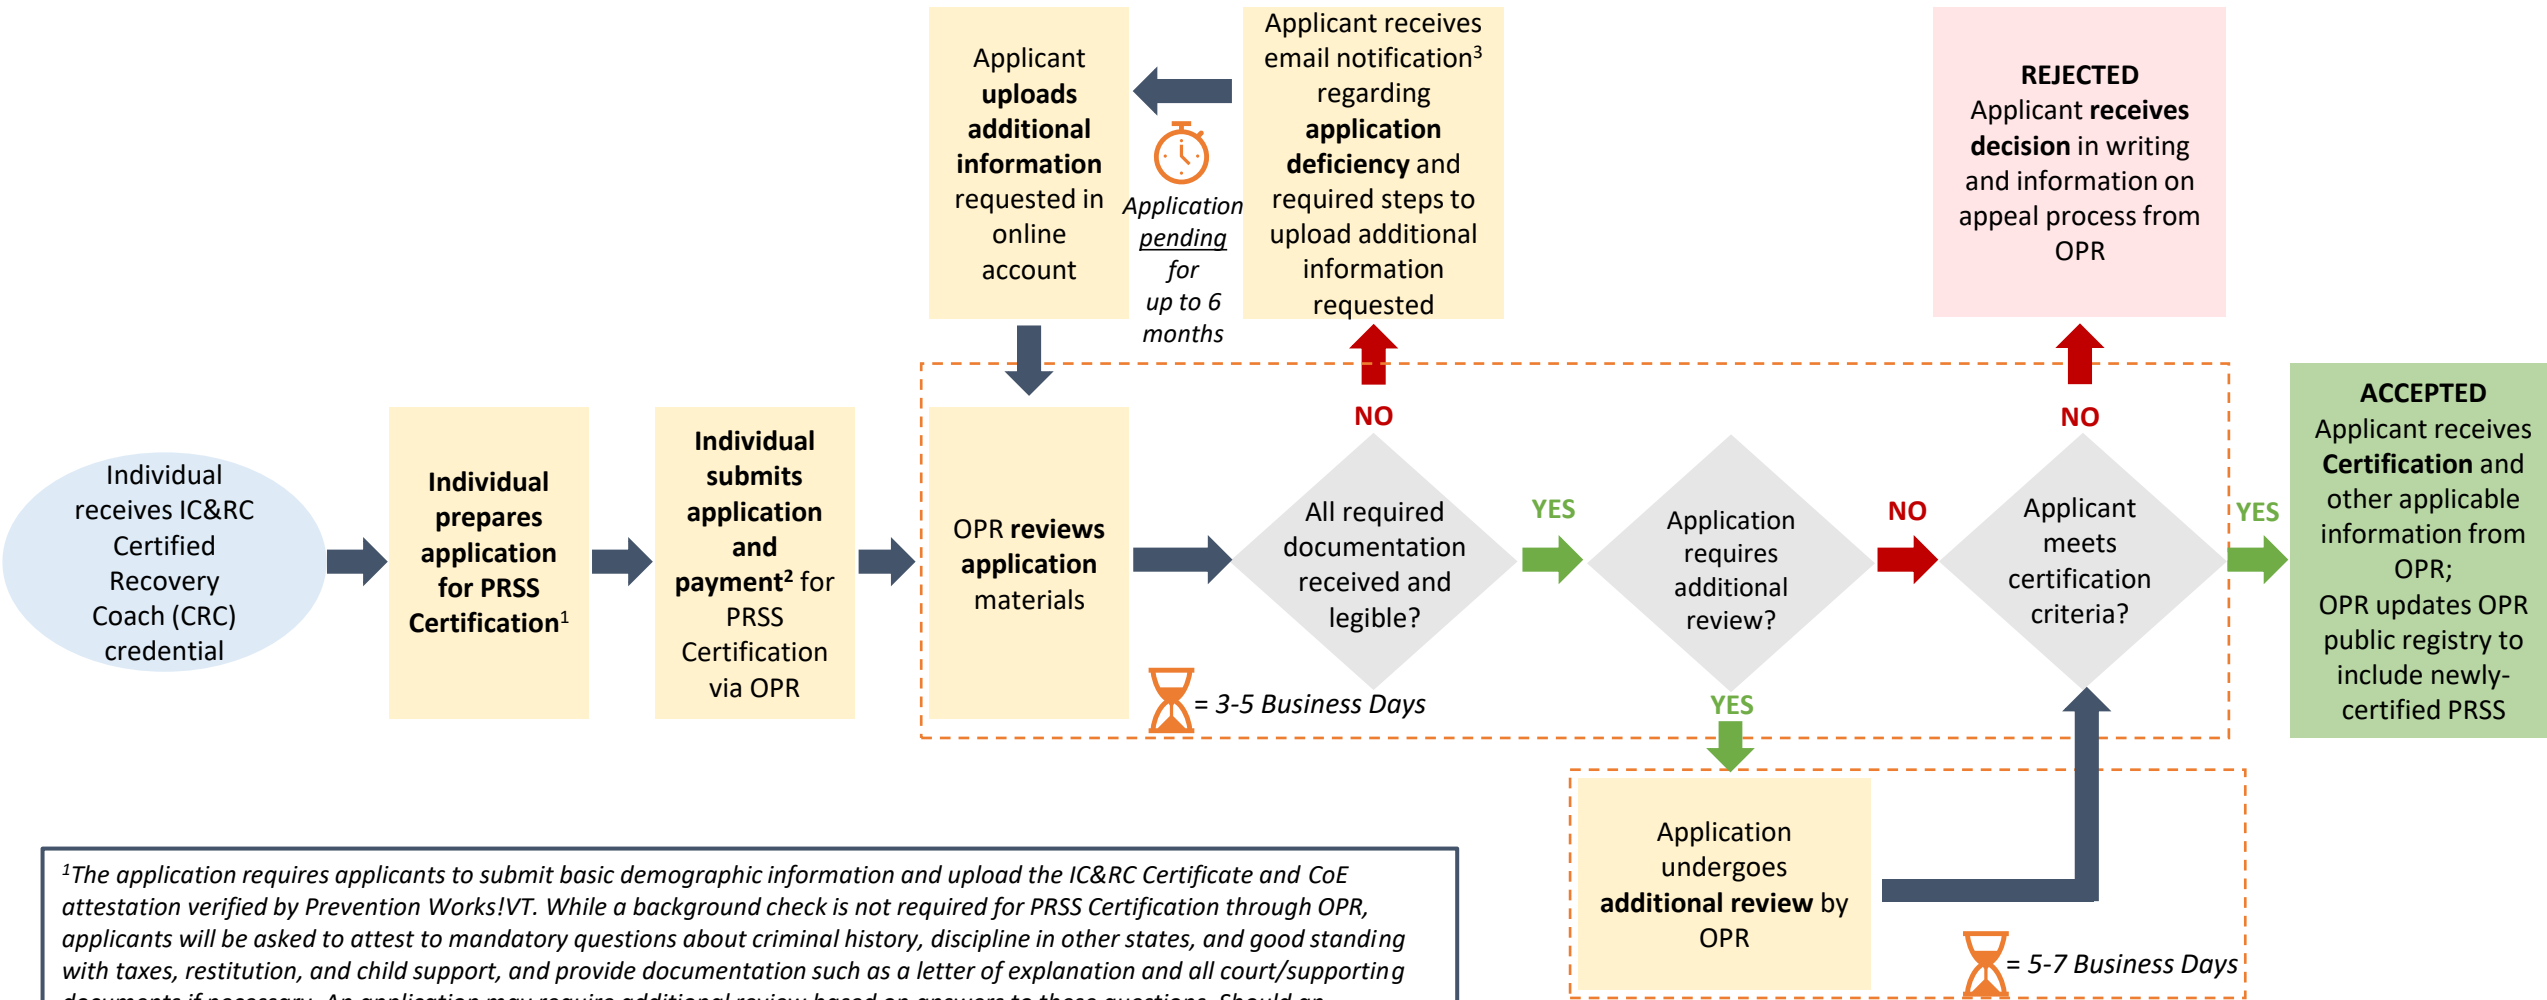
Applicant uploads additional information requested in online account

Application pending for up to 6 months

Applicant receives email notification$^3$ regarding application deficiency and required steps to upload additional information requested

REJECTED
Applicant receives decision in writing and information on appeal process from OPR

Individual receives IC&RC Certified Recovery Coach (CRC) credential

Individual prepares application for PRSS Certification$^1$

Individual submits application and payment$^2$ for PRSS Certification via OPR

OPR reviews application materials

NO

All required documentation received and legible?

YES

Application requires additional review?

NO

NO

Applicant meets certification criteria?

YES

ACCEPTED
Applicant receives Certification and other applicable information from OPR;
OPR updates OPR public registry to include newly-certified PRSS

= 3-5 Business Days

YES

Application undergoes additional review by OPR

= 5-7 Business Days

$^1$The application requires applicants to submit basic demographic information and upload the IC&RC Certificate and CoE attestation verified by Prevention Works!VT. While a background check is not required for PRSS Certification through OPR, applicants will be asked to attest to mandatory questions about criminal history, discipline in other states, and good standing with taxes, restitution, and child support, and provide documentation such as a letter of explanation and all court/supporting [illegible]